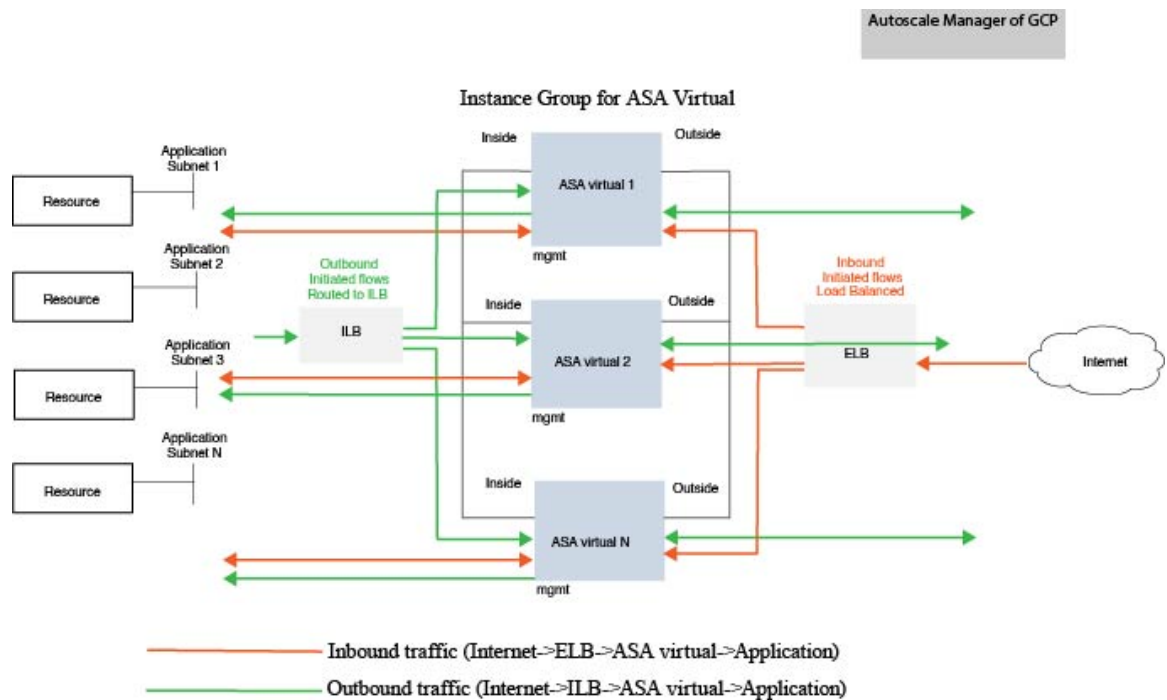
Autoscale Manager of GCP

Instance Group for ASA Virtual

Application Subnet 1

Resource

Application Subnet 2

Resource

Application Subnet 3

Resource

Application Subnet N

Resource

Outbound Initiated flows Routed to ILB

ILB

Inside

Outside

ASA virtual 1

mgmt

Inside

Outside

ASA virtual 2

mgmt

Inside

Outside

ASA virtual N

mgmt

Inbound Initiated flows Load Balanced

ELB

Internet

Inbound traffic (Internet->ELB->ASA virtual->Application)

Outbound traffic (Internet->ILB->ASA virtual->Application)